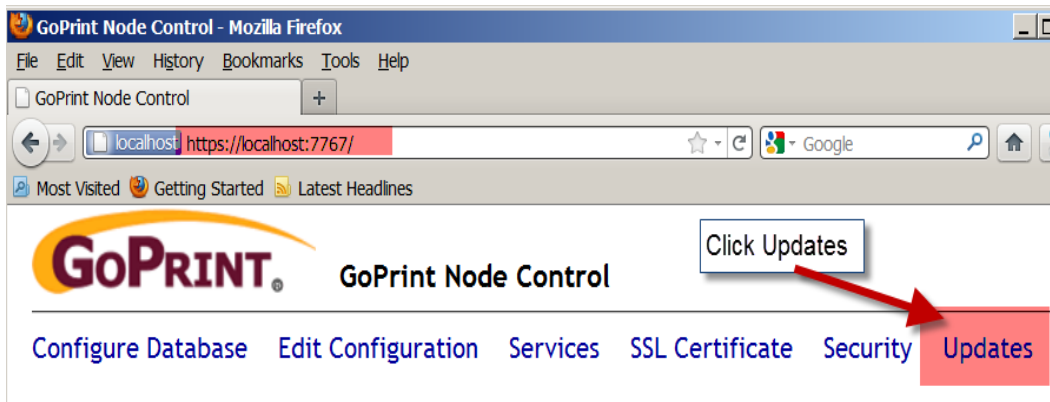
GoPrint Node Control - Mozilla Firefox

File Edit View History Bookmarks Tools Help

GoPrint Node Control +

localhost https://localhost:7767/

Google

Most Visited Getting Started Latest Headlines

GoPrint

GoPrint Node Control

Click Updates

Configure Database Edit Configuration Services SSL Certificate Security Updates